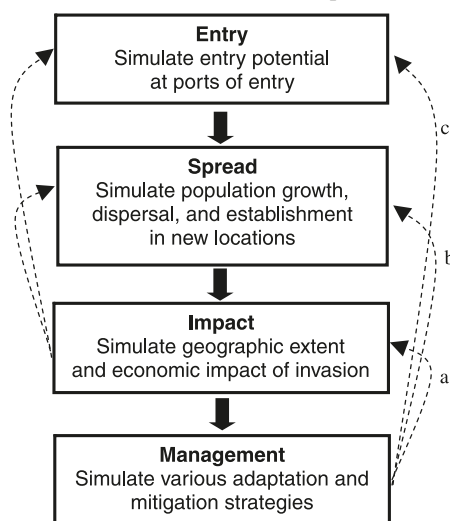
Entry
Simulate entry potential at ports of entry

Spread
Simulate population growth, dispersal, and establishment in new locations

Impact
Simulate geographic extent and economic impact of invasion

Management
Simulate various adaptation and mitigation strategies

c

b

a